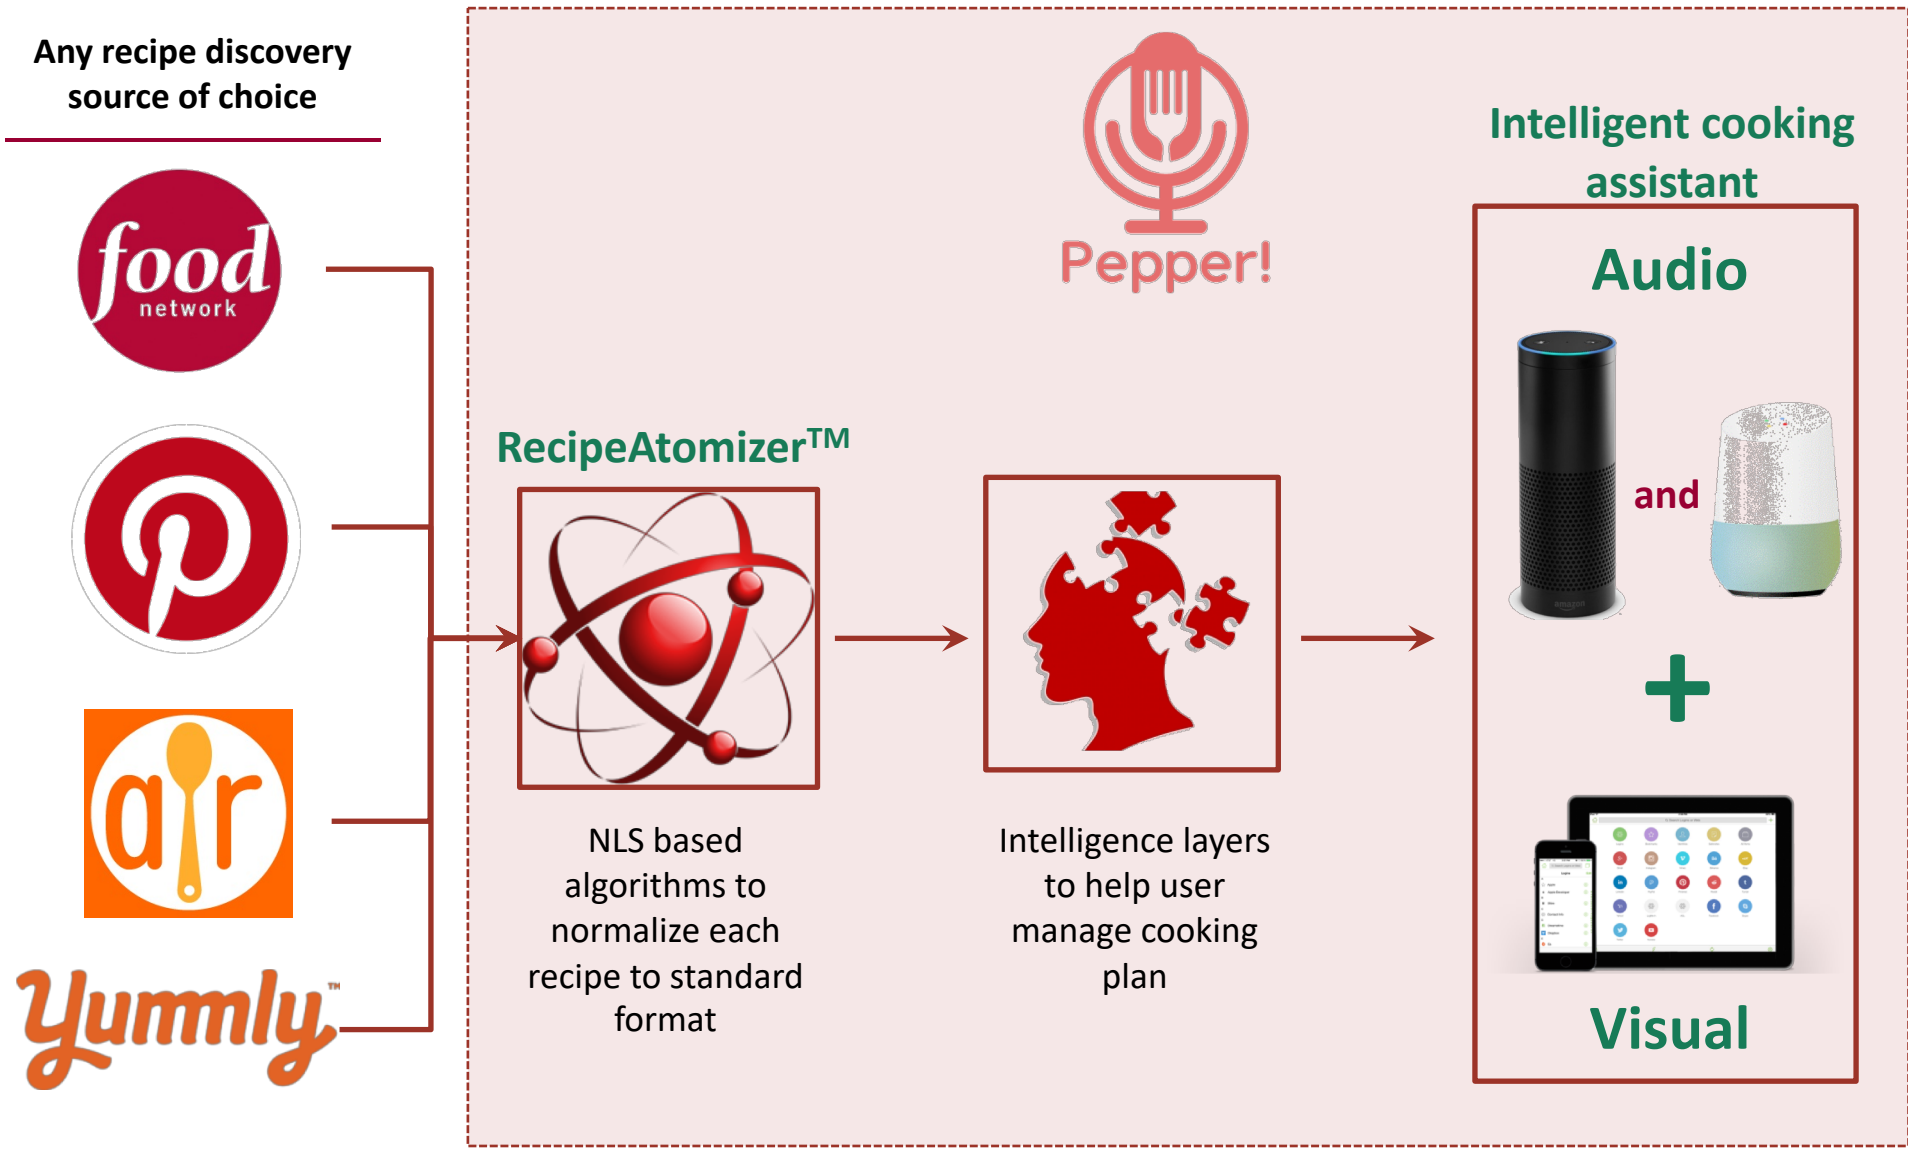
Any recipe discovery source of choice

food network

Yummly™

Pepper!

Intelligent cooking assistant

RecipeAtomizer™

NLS based algorithms to normalize each recipe to standard format

Intelligence layers to help user manage cooking plan

Audio

and

+

Visual